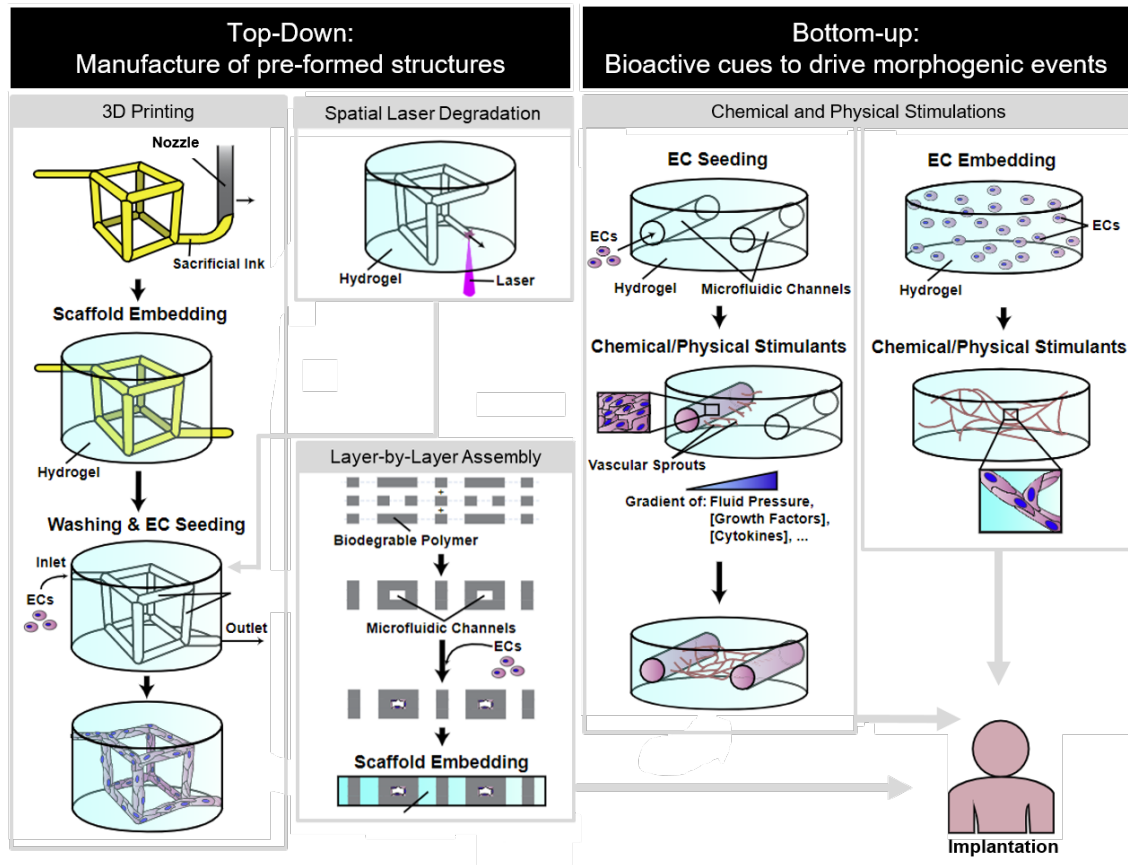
Top-Down:
Manufacture of pre-formed structures

Bottom-up:
Bioactive cues to drive morphogenic events

3D Printing

Nozzle

Sacrificial Ink

Scaffold Embedding

Hydrogel

Washing & EC Seeding

Inlet

ECs

Outlet

Spatial Laser Degradation

Hydrogel

Laser

Layer-by-Layer Assembly

Biodegrable Polymer

Microfluidic Channels

ECs

Scaffold Embedding

Chemical and Physical Stimulations

EC Seeding

ECs

Hydrogel

Microfluidic Channels

Chemical/Physical Stimulants

Vascular Sprouts

Gradient of: Fluid Pressure, [Growth Factors], [Cytokines], ...

EC Embedding

ECs

Hydrogel

Chemical/Physical Stimulants

Implantation